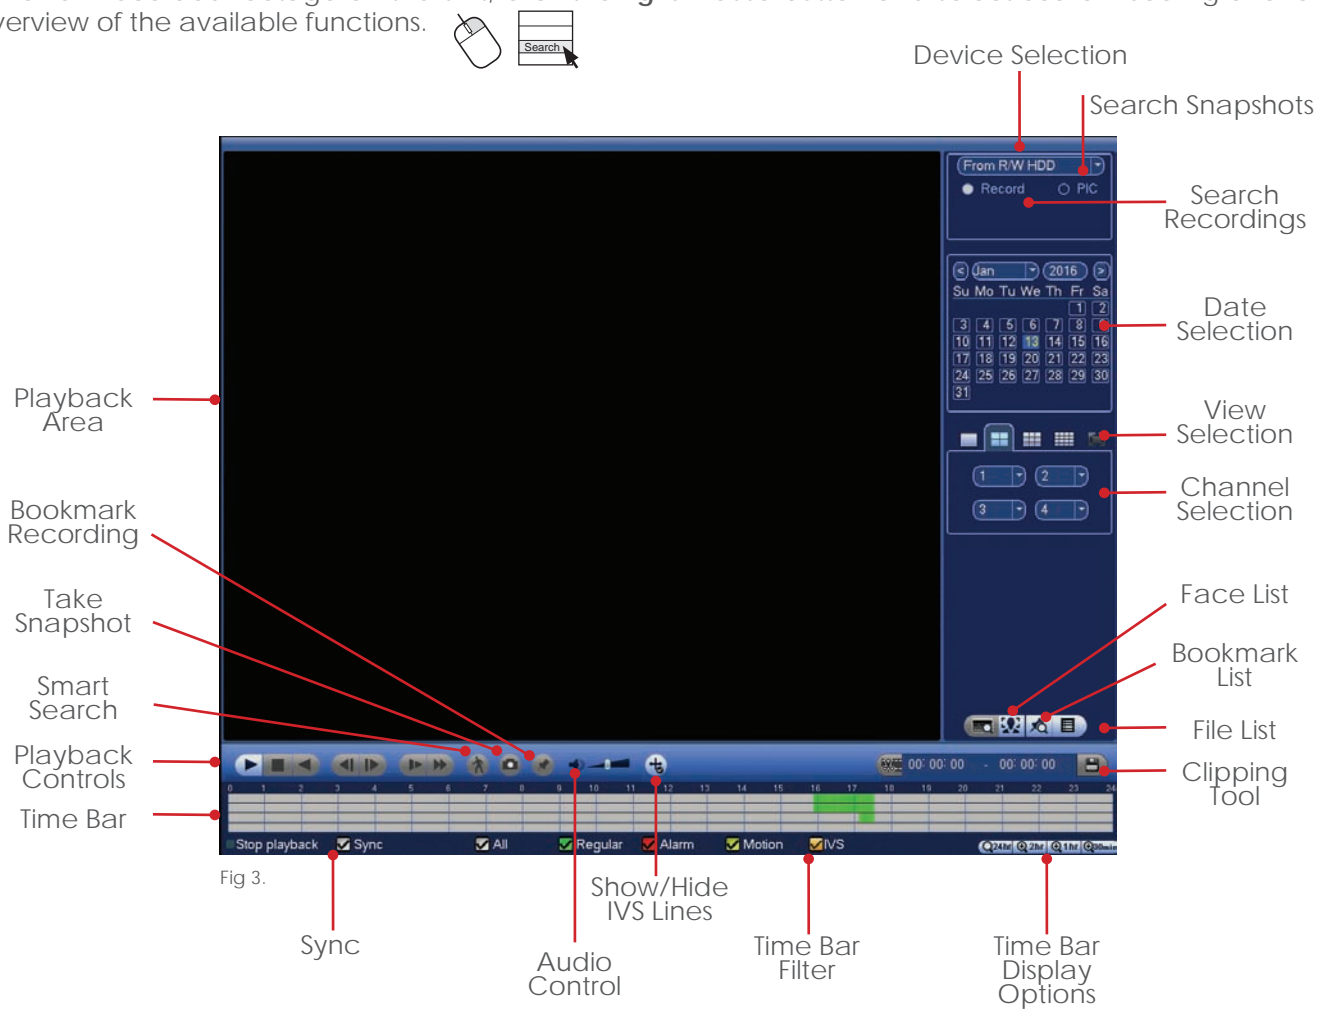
verview of the available functions.

Search

Device Selection

Search Snapshots

From R/W HDD

Record PIC

Search Recordings

Jan 2016

| Su | Mo | Tu | We | Th | Fr | Sa |
|---|---|---|---|---|---|---|
| | | | | | 1 | 2 |
| 3 | 4 | 5 | 6 | 7 | 8 | |
| 10 | 11 | 12 | 13 | 14 | 15 | 16 |
| 17 | 18 | 19 | 20 | 21 | 22 | 23 |
| 24 | 25 | 26 | 27 | 28 | 29 | 30 |
| 31 | | | | | | |

Date Selection

Playback Area

View Selection

1 2 3 4

Channel Selection

Bookmark Recording

Face List

Take Snapshot

Bookmark List

Smart Search

File List

Playback Controls

00: 00: 00 - 00: 00: 00

Clipping Tool

Time Bar

0 1 2 3 4 5 6 7 8 9 10 11 12 13 14 15 16 17 18 19 20 21 22 23 24

Stop playback Sync All Regular Alarm Motion IVS

24hr 2hr 1hr 30min

Fig 3.

Sync

Show/Hide IVS Lines

Audio Control

Time Bar Filter

Time Bar Display Options